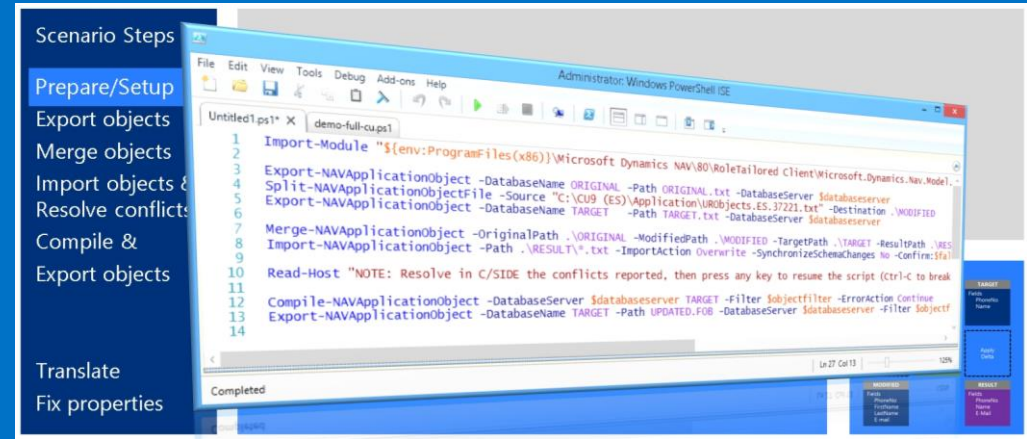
Scenario Steps

Prepare/Setup
Export objects
Merge objects
Import objects &
Resolve conflicts
Compile &
Export objects

Translate
Fix properties

Administrator: Windows PowerShell ISE

File Edit View Tools Debug Add-ons Help

Untitled1.ps1* ✕ demo-full-cu.ps1

1 Import-Module "${env:ProgramFiles(x86)}\Microsoft Dynamics NAV\80\RoleTailored Client\Microsoft.Dynamics.Nav.Model.
2
3 Export-NAVApplicationObject -DatabaseName ORIGINAL -Path ORIGINAL.txt -DatabaseServer $databaseserver
4 Split-NAVApplicationObjectFile -Source "C:\CU9 (ES)\Application\URObjects.ES.37221.txt" -Destination .\MODIFIED
5 Export-NAVApplicationObject -DatabaseName TARGET -Path TARGET.txt -DatabaseServer $databaseserver
6
7 Merge-NAVApplicationObject -OriginalPath .\ORIGINAL -ModifiedPath .\MODIFIED -TargetPath .\TARGET -ResultPath .\RES
8 Import-NAVApplicationObject -Path .\RESULT\*.txt -ImportAction Overwrite -SynchronizeSchemaChanges No -Confirm:$fal
9
10 Read-Host "NOTE: Resolve in C/SIDE the conflicts reported, then press any key to resume the script (Ctrl-C to break
11
12 Compile-NAVApplicationObject -DatabaseServer $databaseserver TARGET -Filter $objectfilter -ErrorAction Continue
13 Export-NAVApplicationObject -DatabaseName TARGET -Path UPDATED.FOB -DatabaseServer $databaseserver -Filter $objectf
14

Ln 27 Col 13 125%

Completed

TARGET
Fields
PhoneNo
Name

Apply
Delta

MODIFIED
Fields
PhoneNo
FirstName
LastName
E-mail

RESULT
Fields
PhoneNo
Name
E-Mail